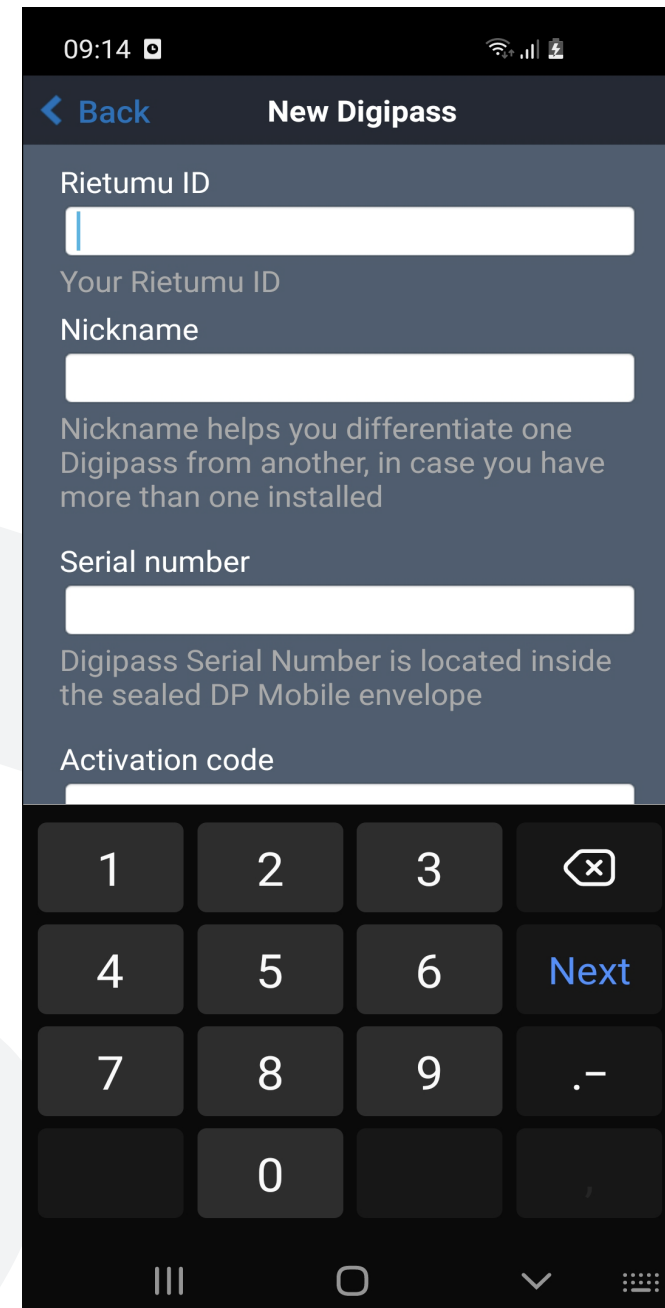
09:14

Back New Digipass

Rietumu ID

Your Rietumu ID

Nickname

Nickname helps you differentiate one Digipass from another, in case you have more than one installed

Serial number

Digipass Serial Number is located inside the sealed DP Mobile envelope

Activation code

1 2 3
4 5 6 Next
7 8 9 .-
0 ,